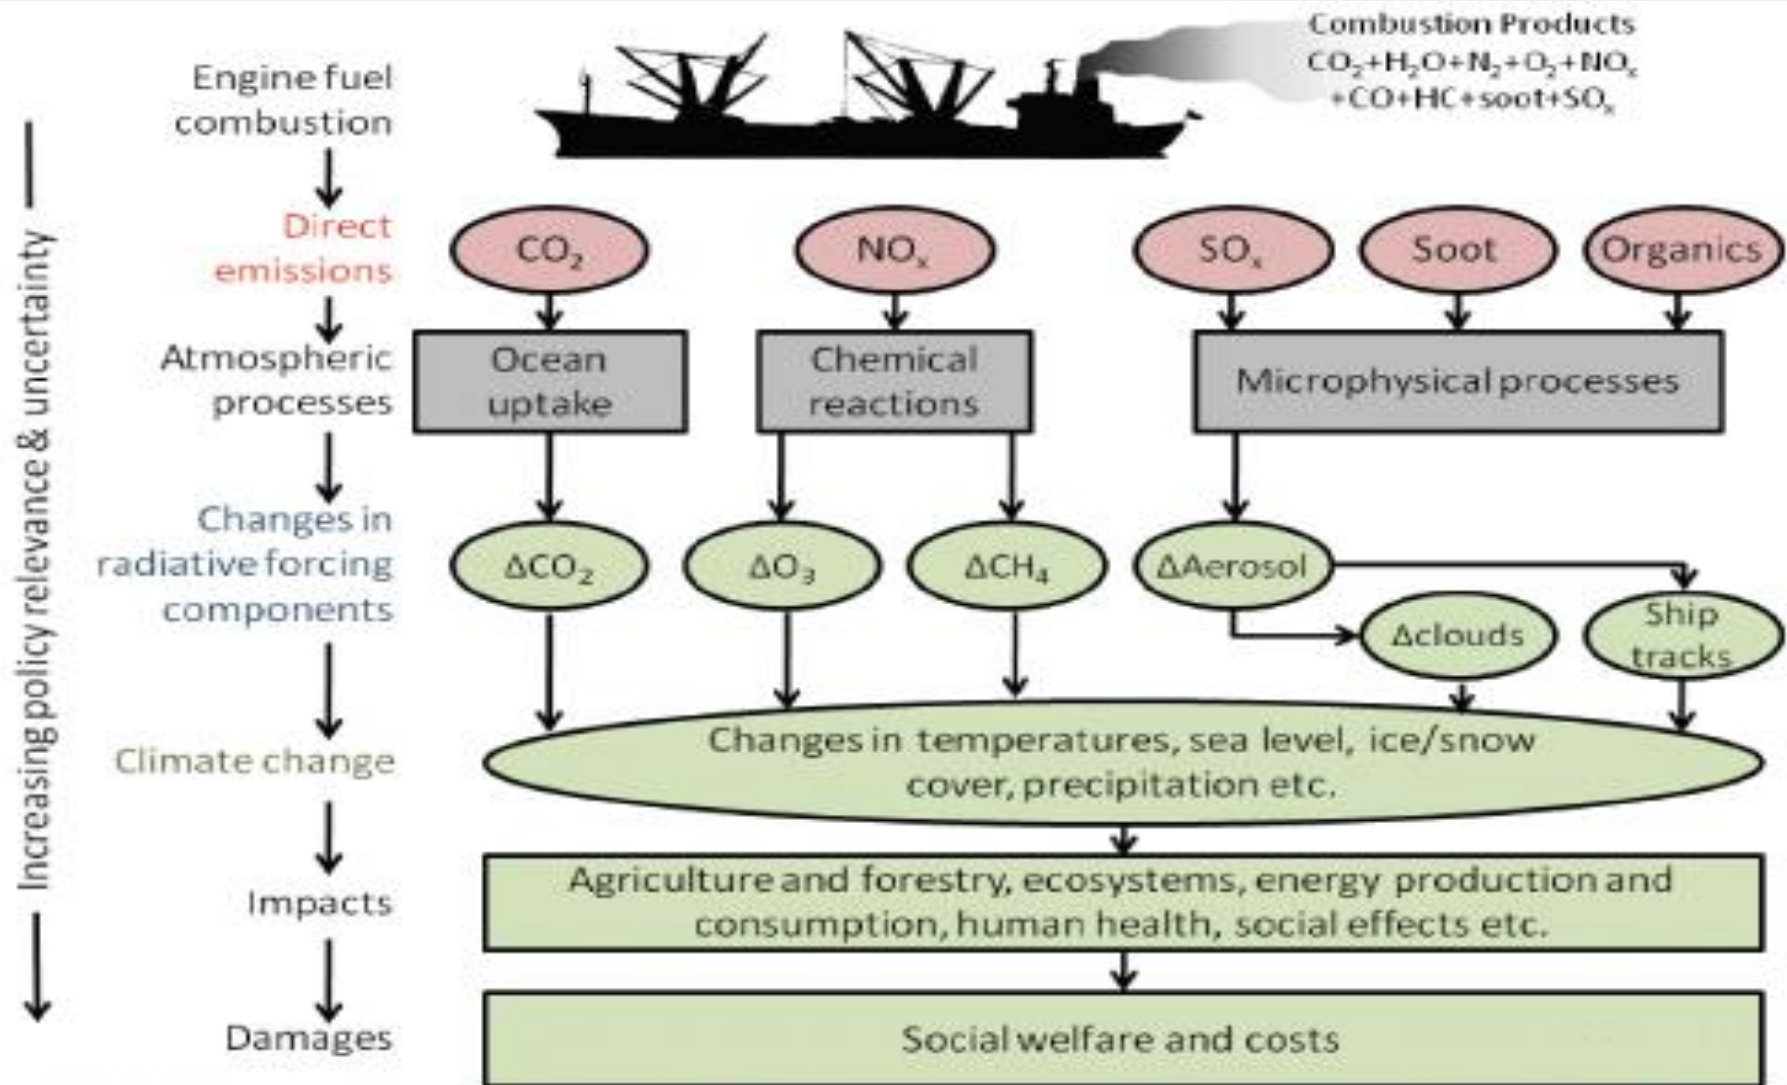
Engine fuel combustion

Combustion Products
$CO_2+H_2O+N_2+O_2+NO_x$ $+CO+HC+soot+SO_x$

Direct emissions

$CO_2$

$NO_x$

$SO_x$

Soot

Organics

Atmospheric processes

Ocean uptake

Chemical reactions

Microphysical processes

Changes in radiative forcing components

$\Delta CO_2$

$\Delta O_3$

$\Delta CH_4$

ΔAerosol

Δclouds

Ship tracks

Climate change

Changes in temperatures, sea level, ice/snow cover, precipitation etc.

Impacts

Agriculture and forestry, ecosystems, energy production and consumption, human health, social effects etc.

Damages

Social welfare and costs

Increasing policy relevance & uncertainty